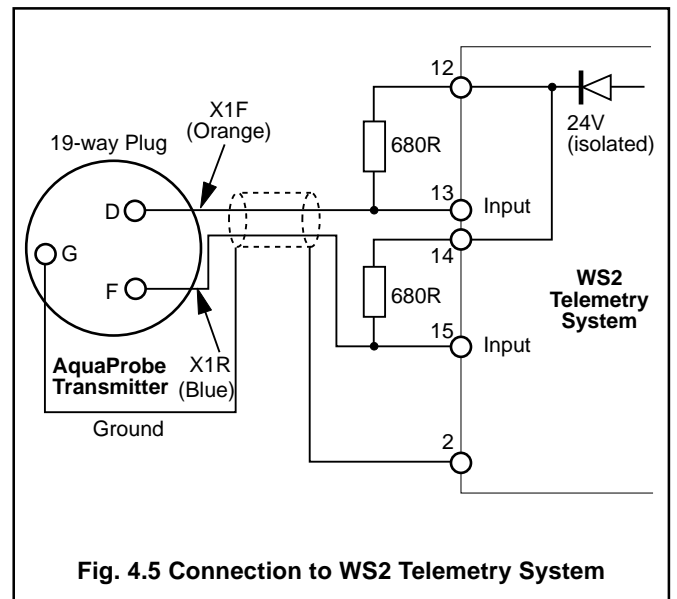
19-way Plug

X1F (Orange)

D

G

F

AquaProbe Transmitter

X1R (Blue)

Ground

680R

680R

12

13

14

15

2

Input

Input

24V (isolated)

WS2 Telemetry System

Fig. 4.5 Connection to WS2 Telemetry System